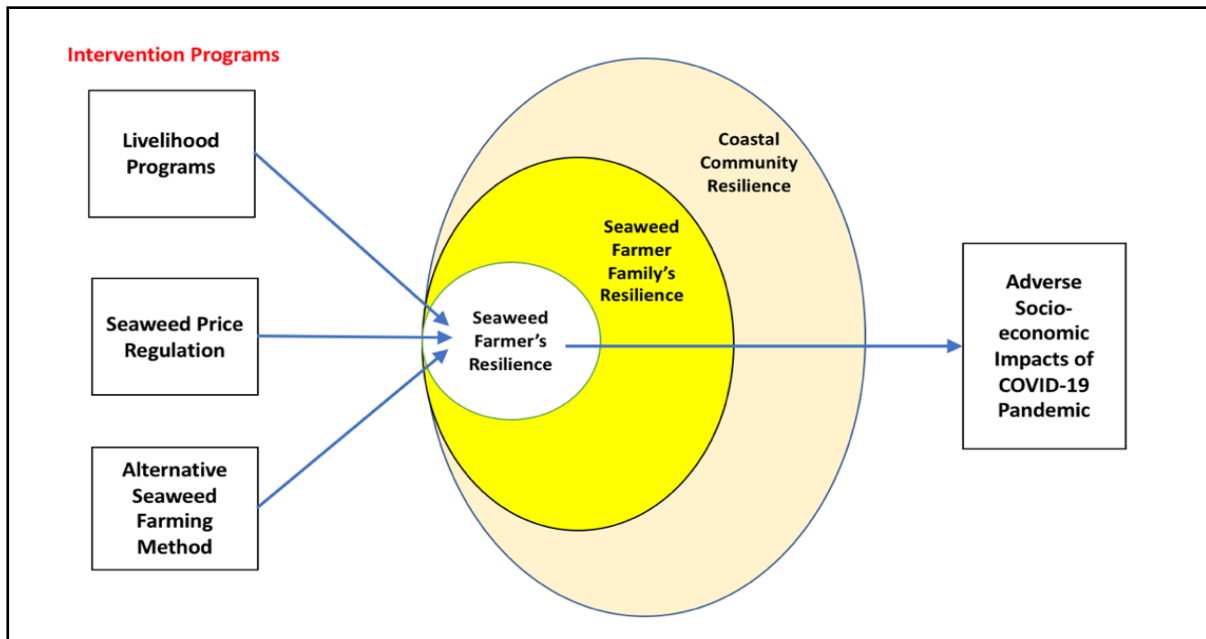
Intervention Programs

Livelihood Programs

Seaweed Price Regulation

Alternative Seaweed Farming Method

Coastal Community Resilience

Seaweed Farmer Family's Resilience

Seaweed Farmer's Resilience

Adverse Socio-economic Impacts of COVID-19 Pandemic